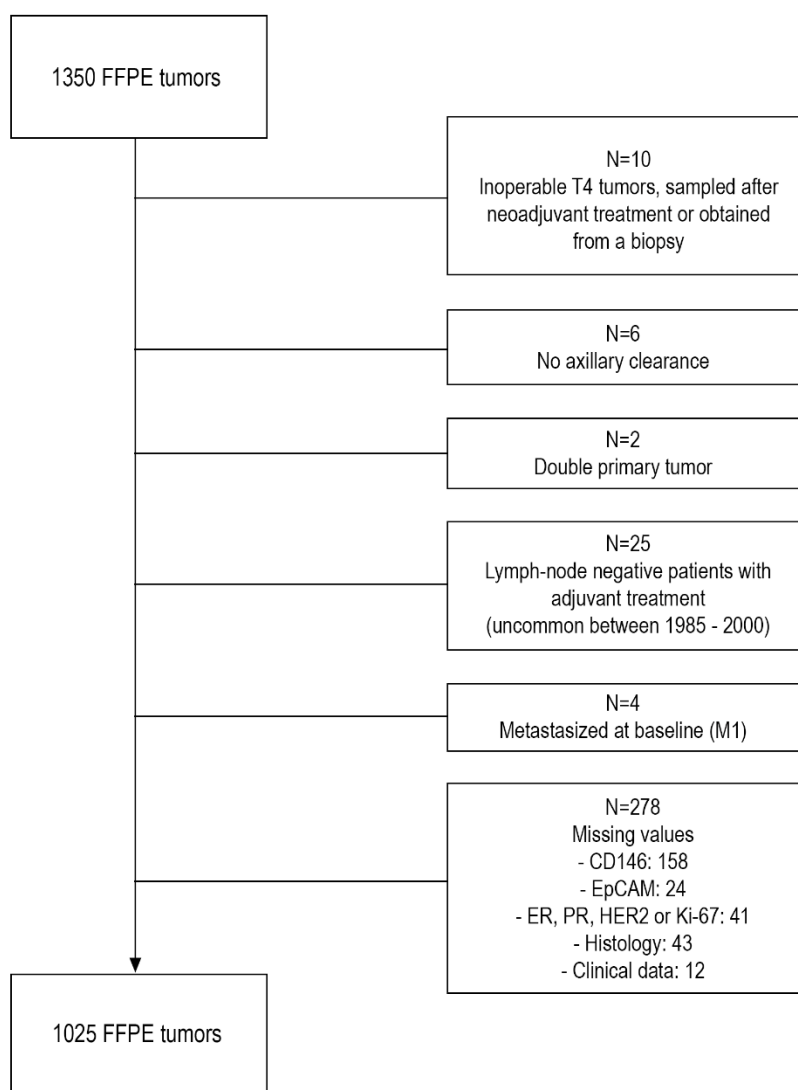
1350 FFPE tumors

N=10
Inoperable T4 tumors, sampled after neoadjuvant treatment or obtained from a biopsy

N=6
No axillary clearance

N=2
Double primary tumor

N=25
Lymph-node negative patients with adjuvant treatment
(uncommon between 1985 - 2000)

N=4
Metastasized at baseline (M1)

N=278
Missing values
- CD146: 158
- EpCAM: 24
- ER, PR, HER2 or Ki-67: 41
- Histology: 43
- Clinical data: 12

1025 FFPE tumors